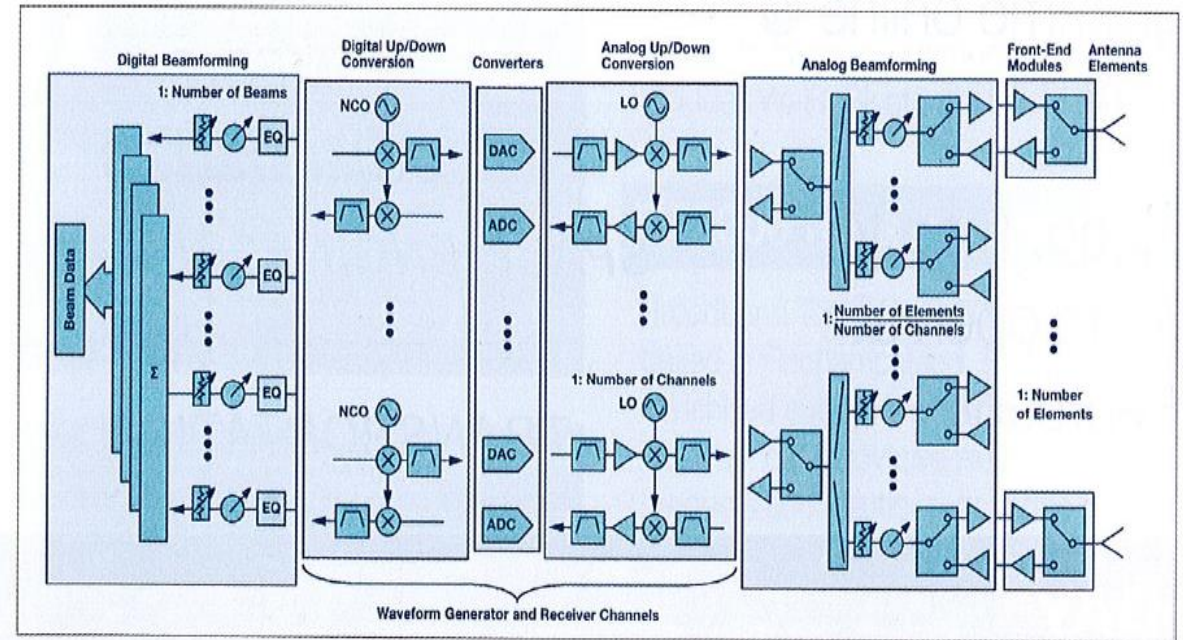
Digital Beamforming

1: Number of Beams

EQ

EQ

EQ

EQ

Beam Data

Σ

Digital Up/Down Conversion

NCO

NCO

Converters

DAC

ADC

DAC

ADC

Analog Up/Down Conversion

LO

1: Number of Channels

LO

Analog Beamforming

1: $\frac{\text{Number of Elements}}{\text{Number of Channels}}$

Front-End Modules

Antenna Elements

1: Number of Elements

Waveform Generator and Receiver Channels